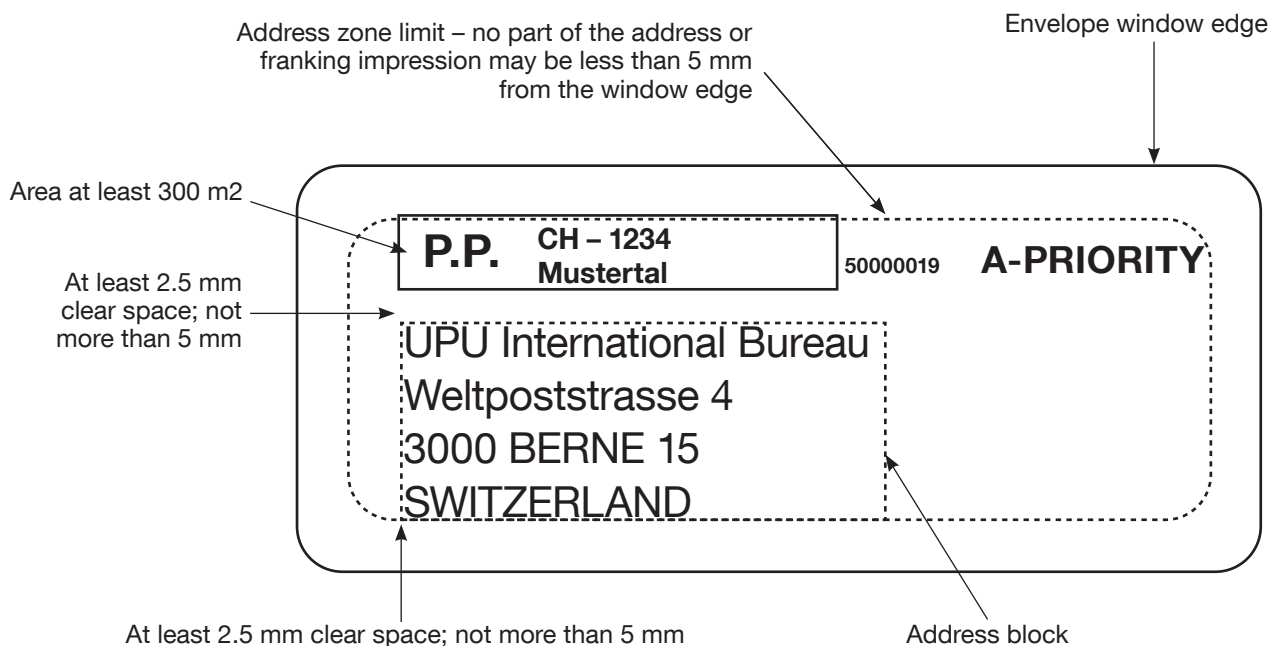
Address zone limit – no part of the address or franking impression may be less than 5 mm from the window edge

Envelope window edge

Area at least 300 m2

P.P. CH – 1234 Mustertal

50000019

A-PRIORITY

At least 2.5 mm clear space; not more than 5 mm

UPU International Bureau
Weltpoststrasse 4
3000 BERNE 15
SWITZERLAND

At least 2.5 mm clear space; not more than 5 mm

Address block